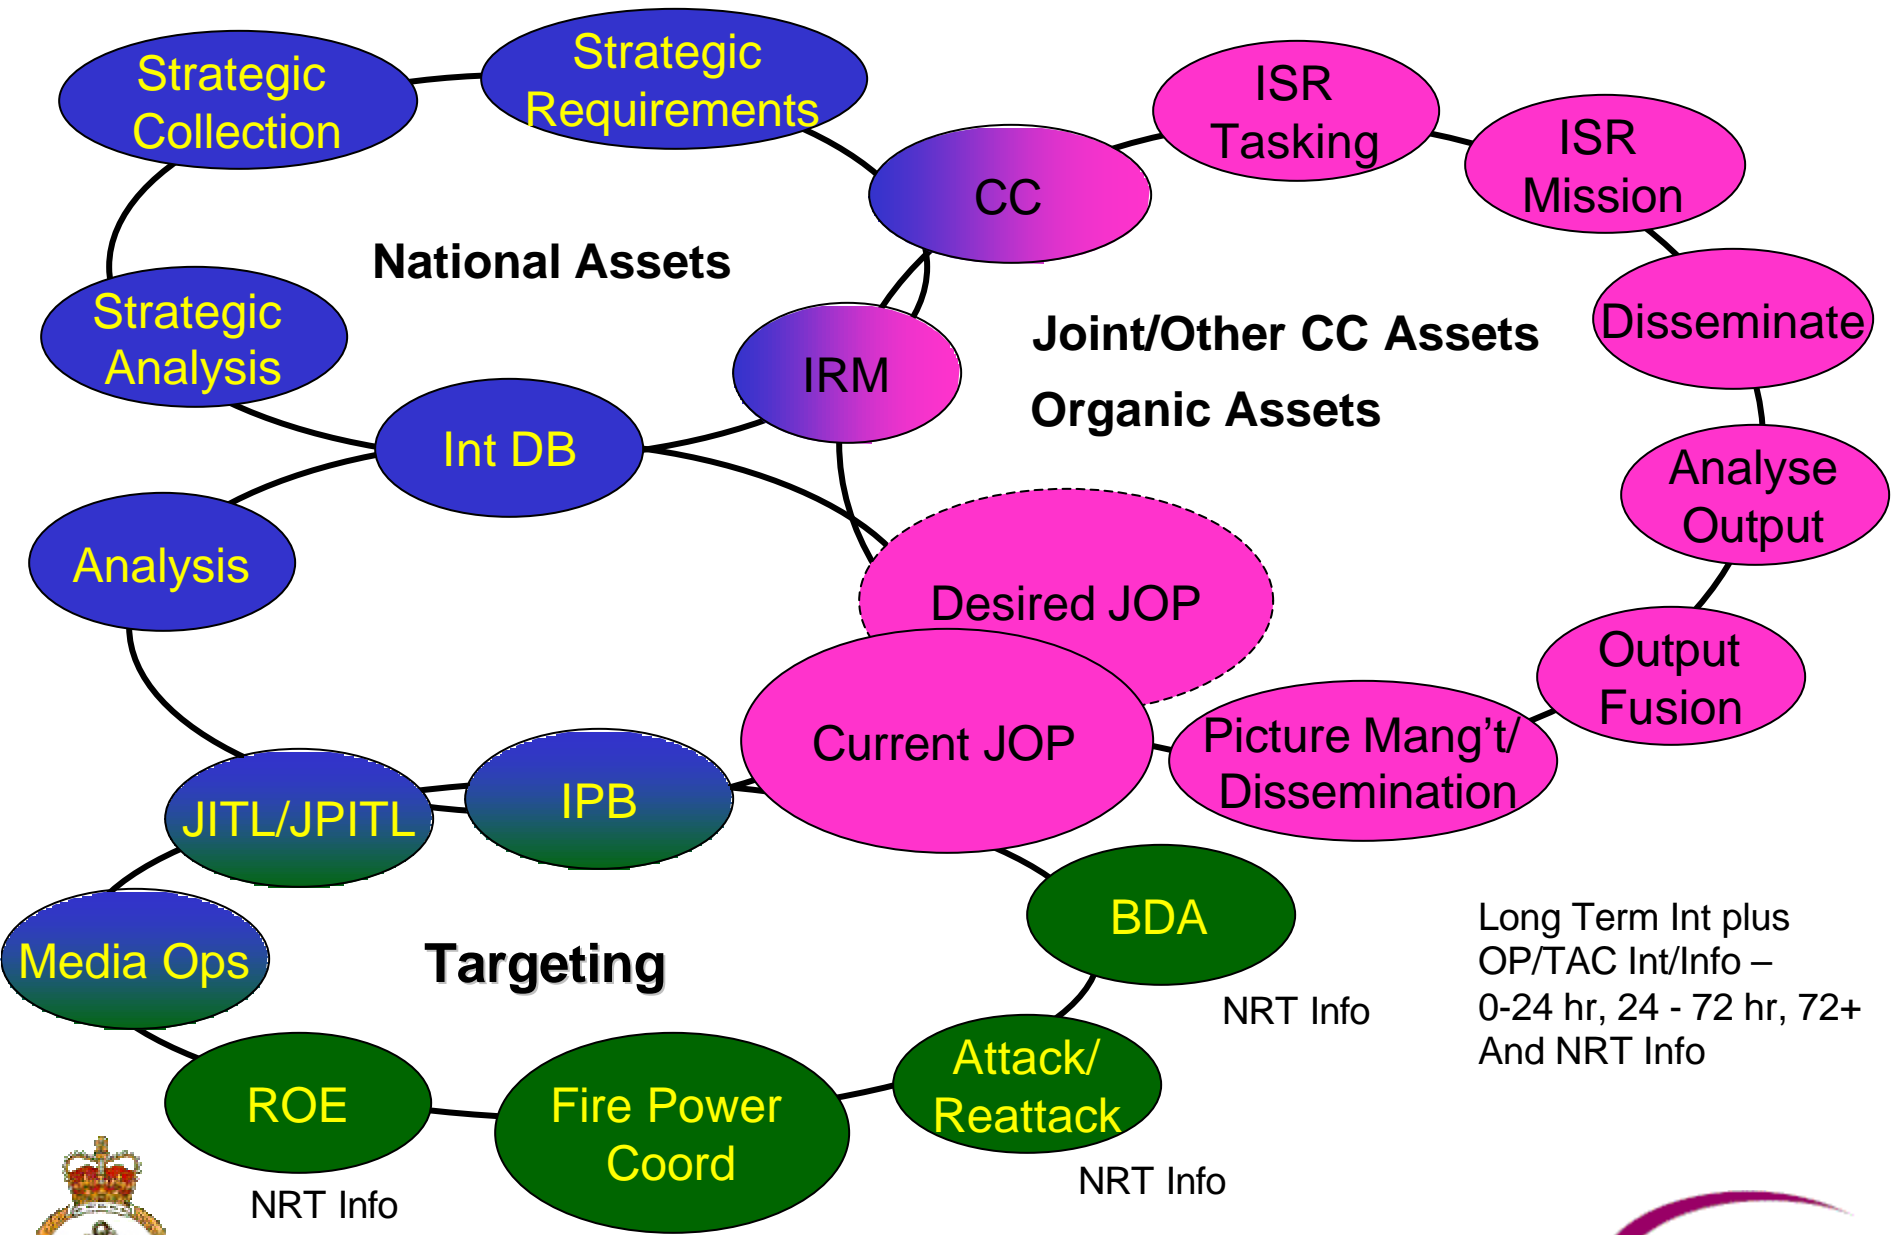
Strategic Collection

Strategic Requirements

CC

ISR Tasking

ISR Mission

National Assets

Strategic Analysis

IRM

Joint/Other CC Assets

Disseminate

Organic Assets

Int DB

Analyse Output

Analysis

Desired JOP

Output Fusion

Current JOP

Picture Mang't/ Dissemination

JITL/JPITL

IPB

BDA

Media Ops

Targeting

Long Term Int plus OP/TAC Int/Info – 0-24 hr, 24 - 72 hr, 72+ And NRT Info

NRT Info

Attack/ Reattack

ROE

Fire Power Coord

NRT Info

NRT Info